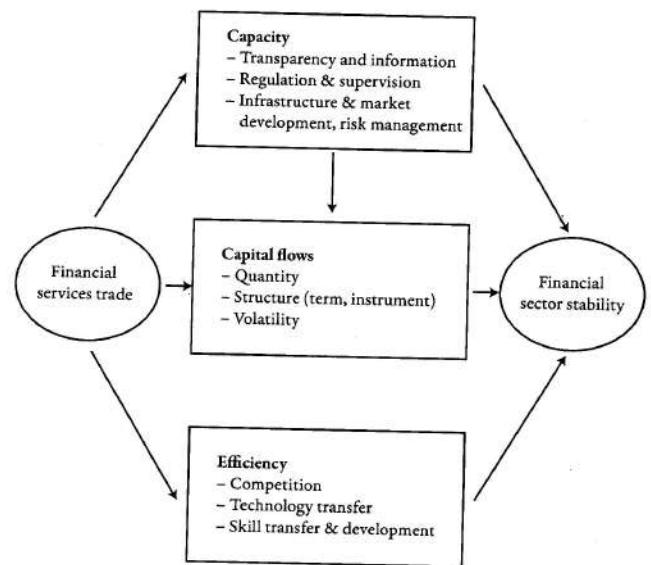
Capacity
– Transparency and information
– Regulation & supervision
– Infrastructure & market development, risk management

Financial services trade

Capital flows
– Quantity
– Structure (term, instrument)
– Volatility

Financial sector stability

Efficiency
– Competition
– Technology transfer
– Skill transfer & development